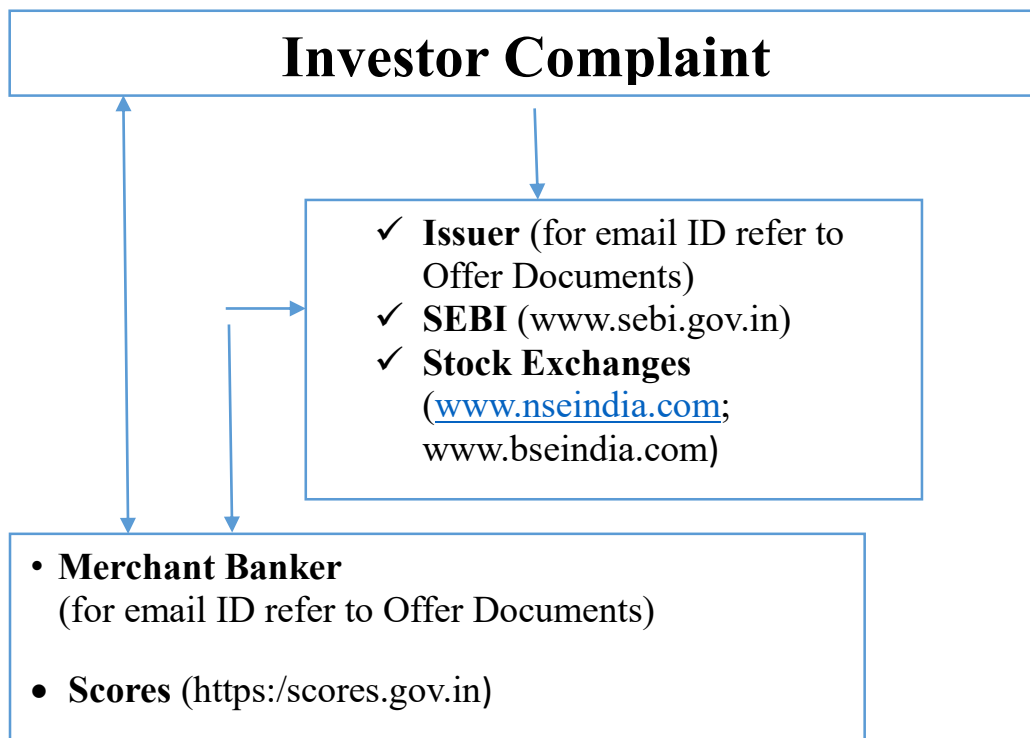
Investor Complaint

✓ Issuer (for email ID refer to Offer Documents)
✓ SEBI (www.sebi.gov.in)
✓ Stock Exchanges (www.nseindia.com; www.bseindia.com)

• Merchant Banker (for email ID refer to Offer Documents)

• Scores (https:/scores.gov.in)